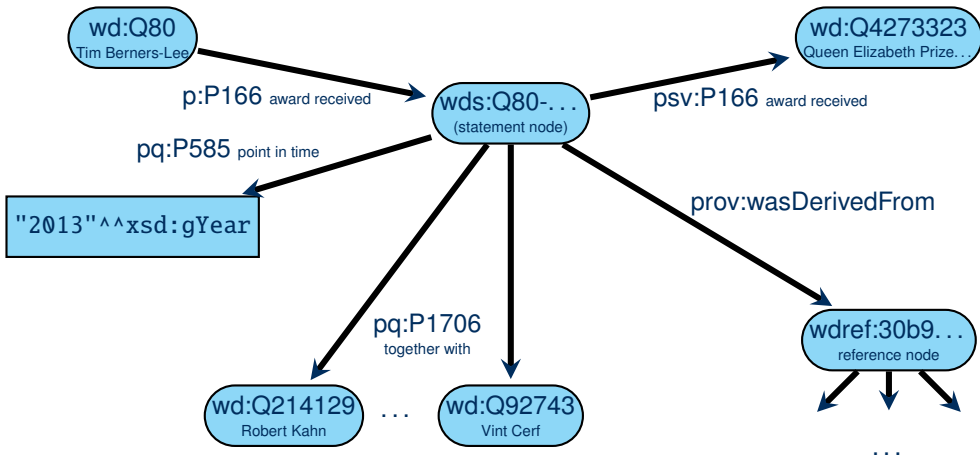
wd:Q80
Tim Berners-Lee

p:P166 award received

wds:Q80-...
(statement node)

psv:P166 award received

wd:Q4273323
Queen Elizabeth Prize...

pq:P585 point in time

"2013"^^xsd:gYear

prov:wasDerivedFrom

pq:P1706
together with

wdref:30b9...
reference node

wd:Q214129
Robert Kahn

...

wd:Q92743
Vint Cerf

...